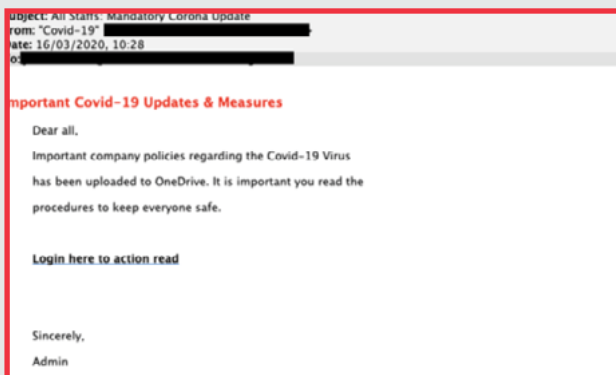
ubject: All Staffs: Mandatory Corona Update
rom: "Covid-19" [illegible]
ate: 16/03/2020, 10:28
o: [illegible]

mportant Covid-19 Updates & Measures

Dear all,

Important company policies regarding the Covid-19 Virus has been uploaded to OneDrive. It is important you read the procedures to keep everyone safe.

Login here to action read

Sincerely,

Admin